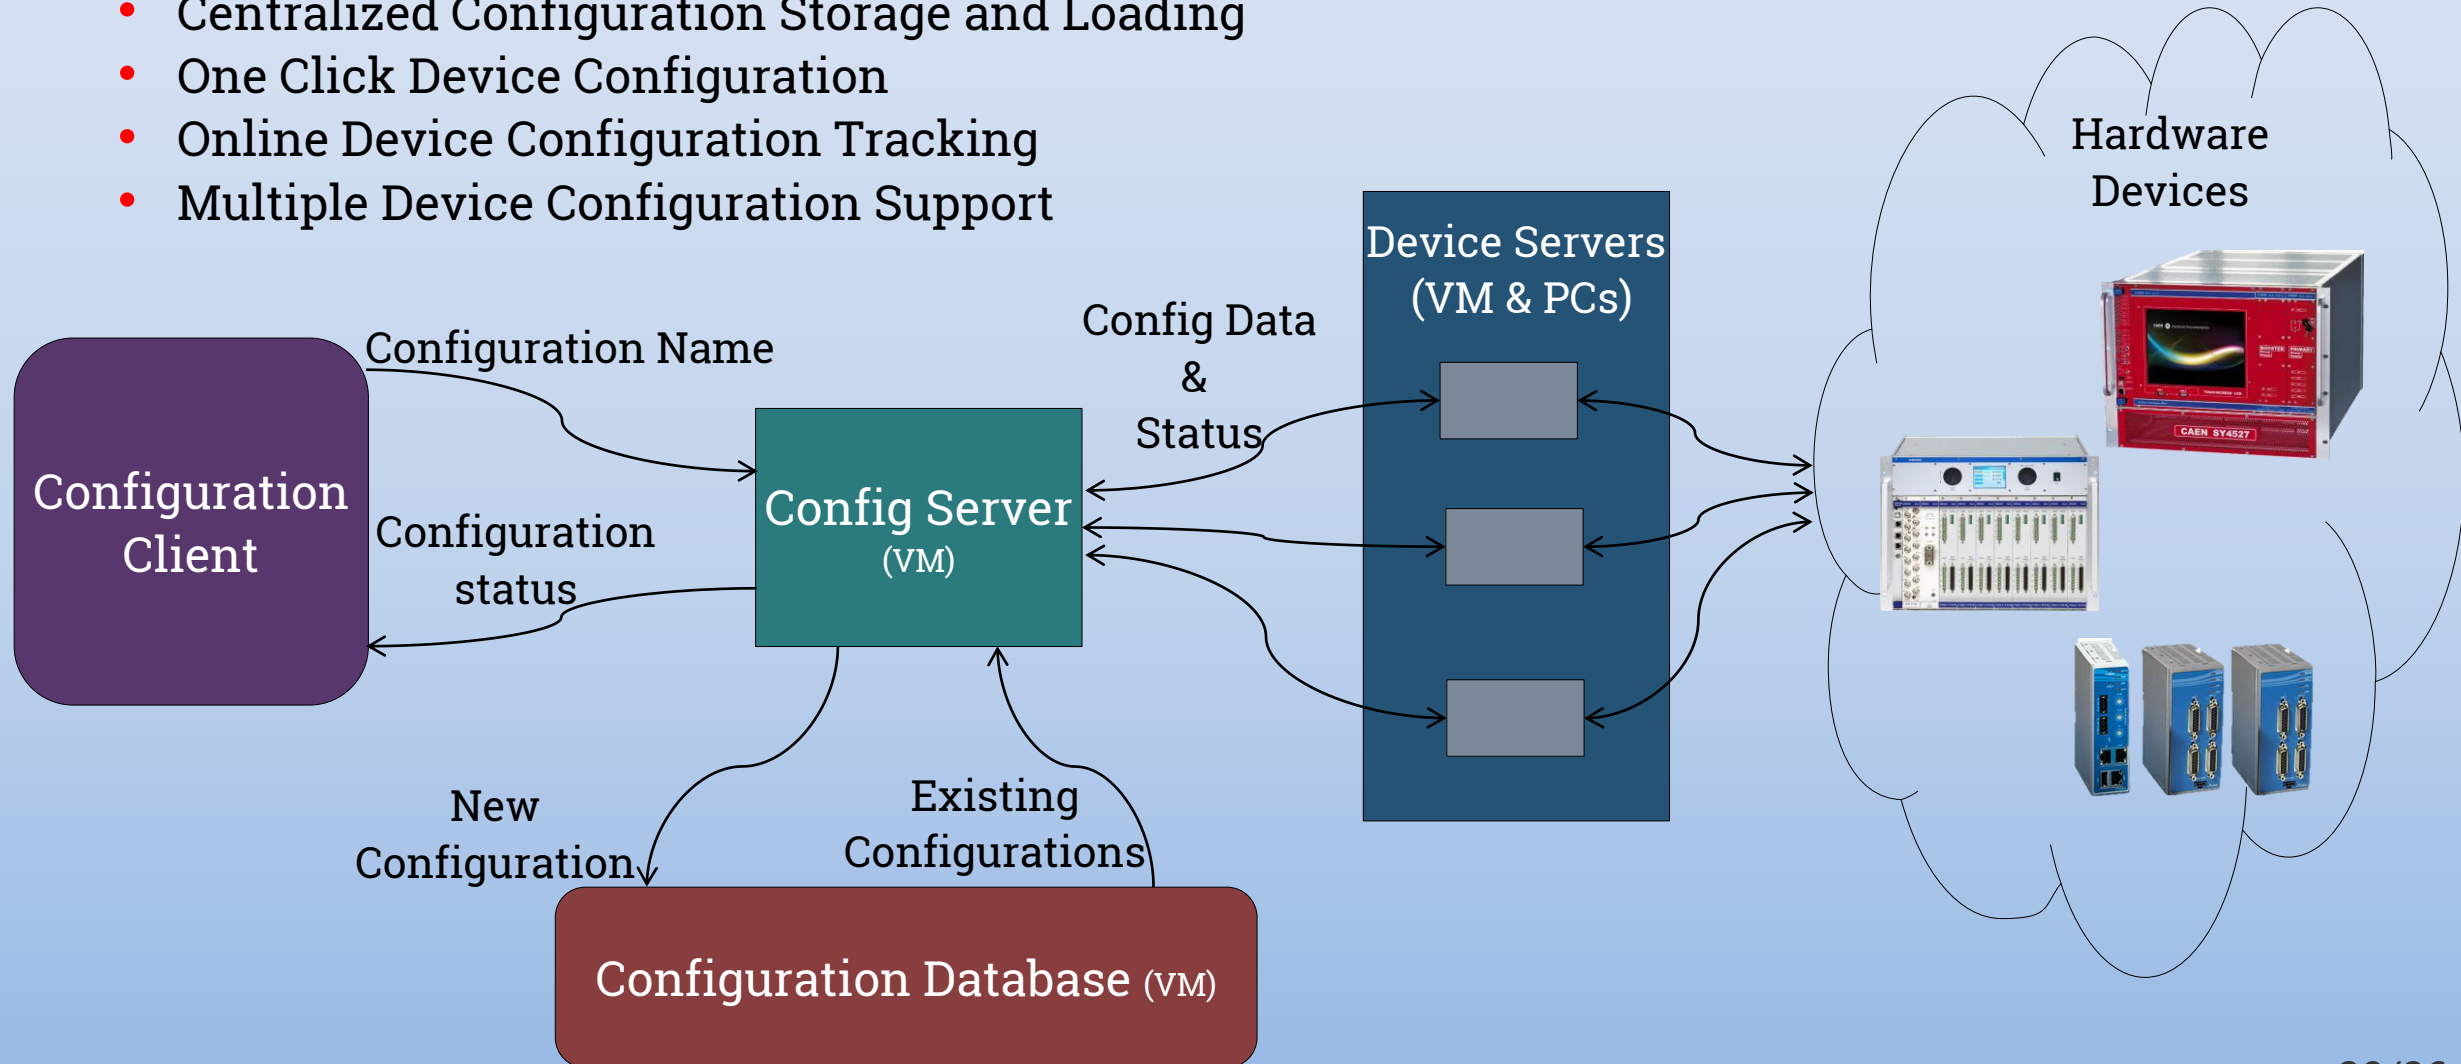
- Centralized Configuration Storage and Loading
- One Click Device Configuration
- Online Device Configuration Tracking
- Multiple Device Configuration Support

Hardware Devices

Device Servers (VM & PCs)

Config Data & Status

Configuration Name

Configuration Client

Configuration status

Config Server (VM)

New Configuration

Existing Configurations

Configuration Database (VM)

CAEN SY4527